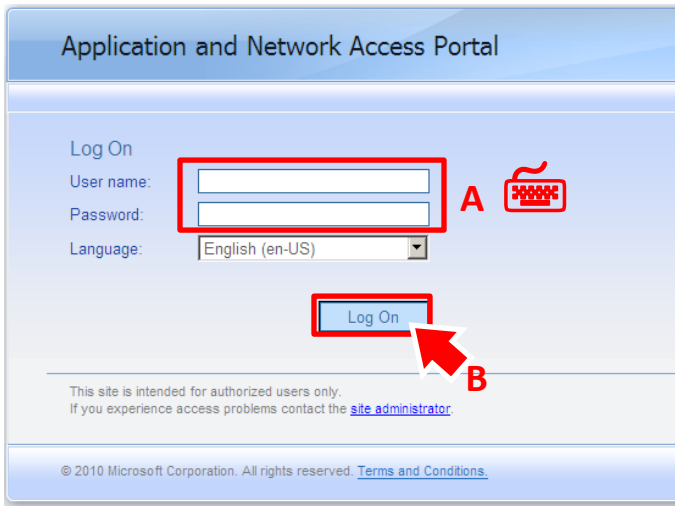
Application and Network Access Portal

Log On

User name:

Password:

A

Language: English (en-US)

Log On

B

This site is intended for authorized users only.
If you experience access problems contact the site administrator.

© 2010 Microsoft Corporation. All rights reserved. Terms and Conditions.